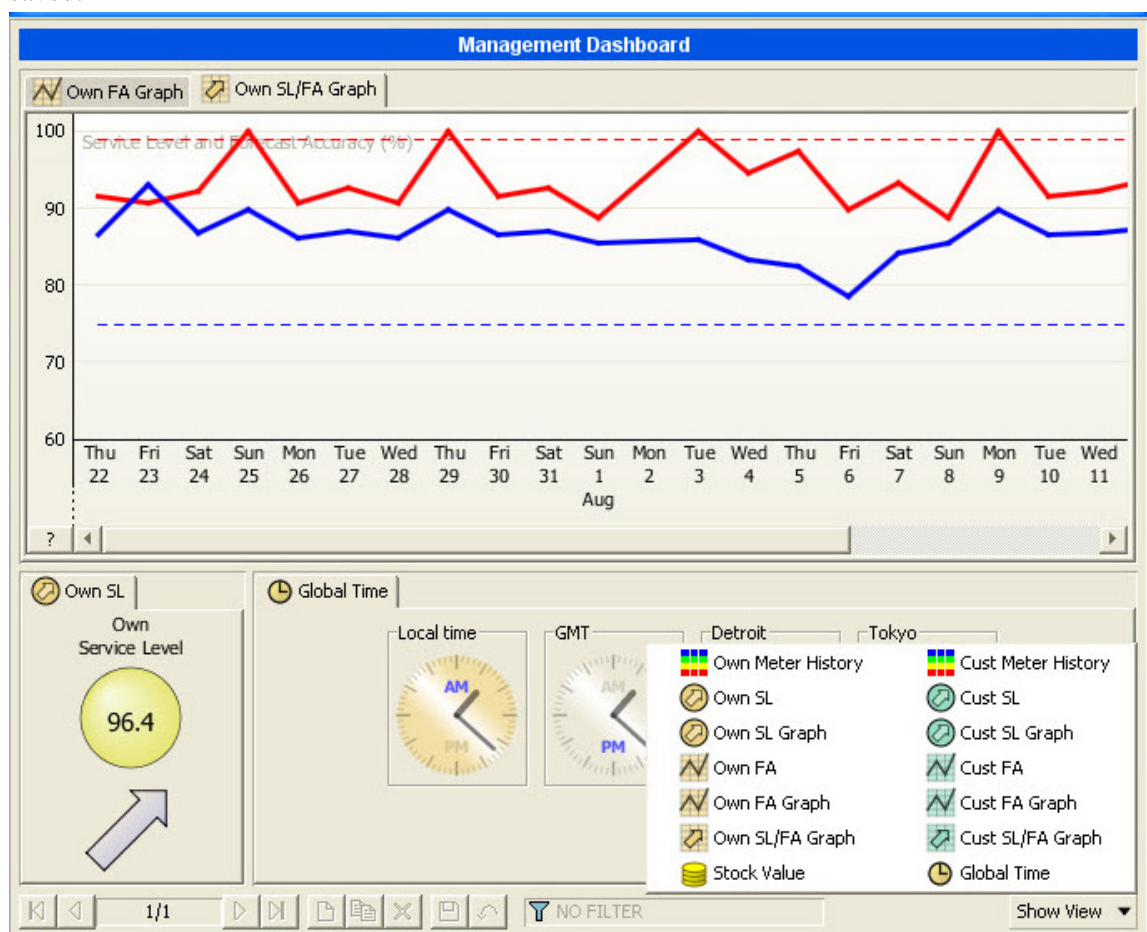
Management Dashboard

Own FA Graph
Own SL/FA Graph

Service Level and Forecast Accuracy (%)

100
90
80
70
60

Thu 22
Fri 23
Sat 24
Sun 25
Mon 26
Tue 27
Wed 28
Thu 29
Fri 30
Sat 31
Sun 1
Mon 2
Tue 3
Wed 4
Thu 5
Fri 6
Sat 7
Sun 8
Mon 9
Tue 10
Wed 11
Aug

?

Own SL

Own
Service Level

96.4

Global Time

Local time
AM
PM

GMT
AM
PM

Detroit

Tokyo

Own Meter History
Cust Meter History
Own SL
Cust SL
Own SL Graph
Cust SL Graph
Own FA
Cust FA
Own FA Graph
Cust FA Graph
Own SL/FA Graph
Cust SL/FA Graph
Stock Value
Global Time

1/1
NO FILTER
Show View